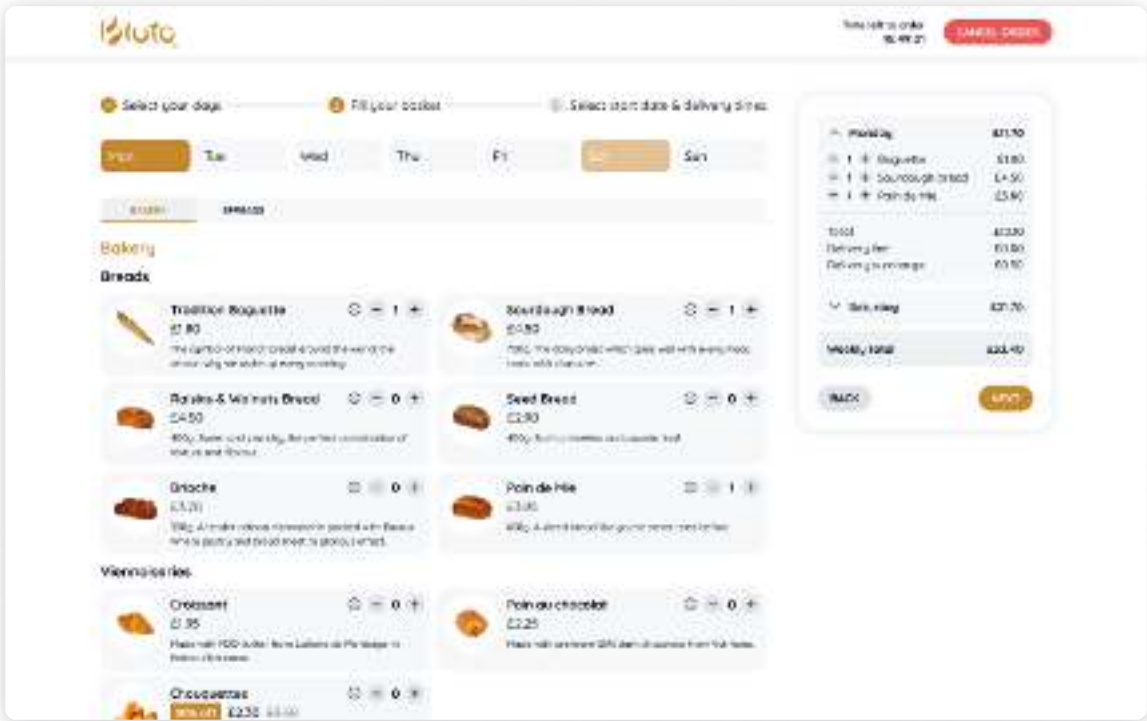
Bluto

Time left to order 15:49:21

CANCEL ORDER

Select your days

Fill your basket

Select start date & delivery times

Mon

Tue

Wed

Thu

Fri

Sat

Sun

BAKERY

DRINKS

Bakery

Breads

Tradition Baguette

£1.80

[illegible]

Sourdough Bread

£4.50

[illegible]

Raisins & Walnuts Bread

£4.50

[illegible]

Seed Bread

£2.90

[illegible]

Brioche

£3.20

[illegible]

Pain de Mie

£3.60

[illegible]

Viennoiseries

Croissant

£1.35

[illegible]

Pain au chocolat

£2.25

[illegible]

Chouquettes

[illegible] £2.30 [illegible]

Monday £11.70

1 Baguette £1.80

1 Sourdough bread £4.50

1 Pain de mie £3.60

Total £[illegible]

Delivery fee £0.50

Delivery surcharge £0.50

Saturday £11.70

Weekly total £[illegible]

BACK

NEXT